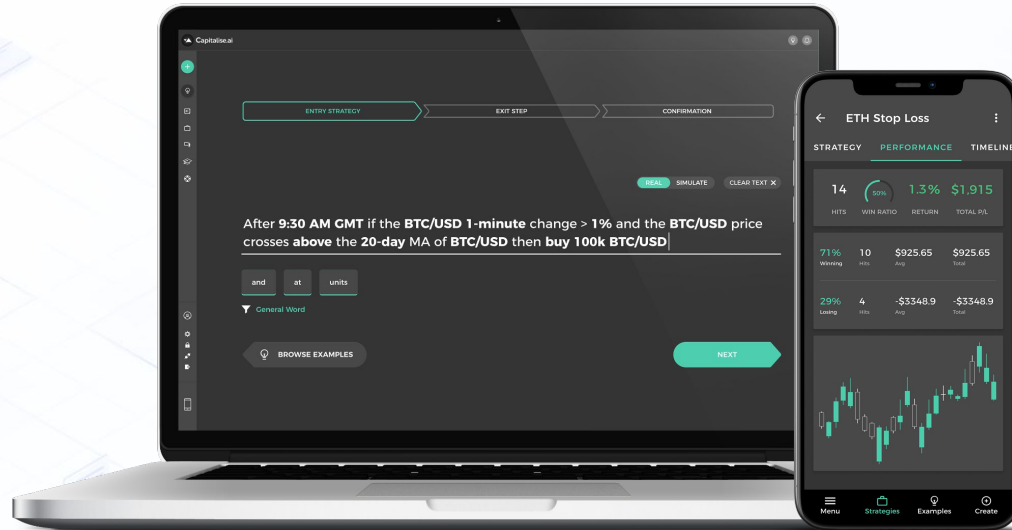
Capitalise.ai

ENTRY STRATEGY
EXIT STEP
CONFIRMATION

REAL
SIMULATE
CLEAR TEXT ✕

After 9:30 AM GMT if the BTC/USD 1-minute change > 1% and the BTC/USD price crosses above the 20-day MA of BTC/USD then buy 100k BTC/USD

and
at
units

General Word

BROWSE EXAMPLES

NEXT

ETH Stop Loss

STRATEGY
PERFORMANCE
TIMELINE

14
HITS
50%
WIN RATIO
1.3%
RETURN
$1.915
TOTAL P/L

71%
Winning
10
Hits
$925.65
Avg
$925.65
Total

29%
Losing
4
Hits
-$3348.9
Avg
-$3348.9
Total

Menu
Strategies
Examples
Create